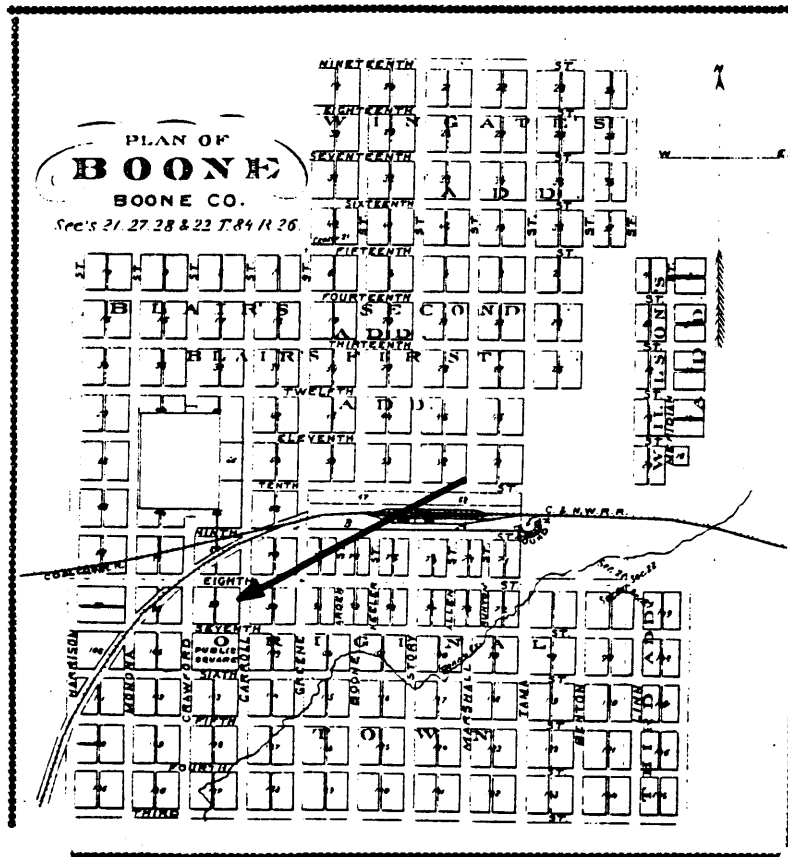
PLAN OF
BOONE
BOONE CO.
Sec's 21. 27. 28 & 22. T. 84 R. 26.

N
W
E

NINETEENTH
ST.
EIGHTEENTH
WINGATE'S
SEVENTEENTH
ST.
ADD
SIXTEENTH
ST.
FIFTEENTH
ST.
FOURTEENTH
BLAIR'S SECOND
ADD
THIRTEENTH
BLAIR'S FIRST
TWELFTH
ADD
ELEVENTH
TENTH
ST.
NINTH
C. & N.W. R.R.
ST.
EIGHTH
ST.
SEVENTH
ORIGINAL
PUBLIC SQUARE
SIXTH
FIFTH
FOURTH
THIRD
TOWN
HARRISON
MONONA
CRAWFORD
CARROLL
GREENE
BOONE
STORY
MARSHALL
TAMA
BENTON
LINN
KEELER
ALLEN
ADD
WILSON'S
ADD
ST.
ST.